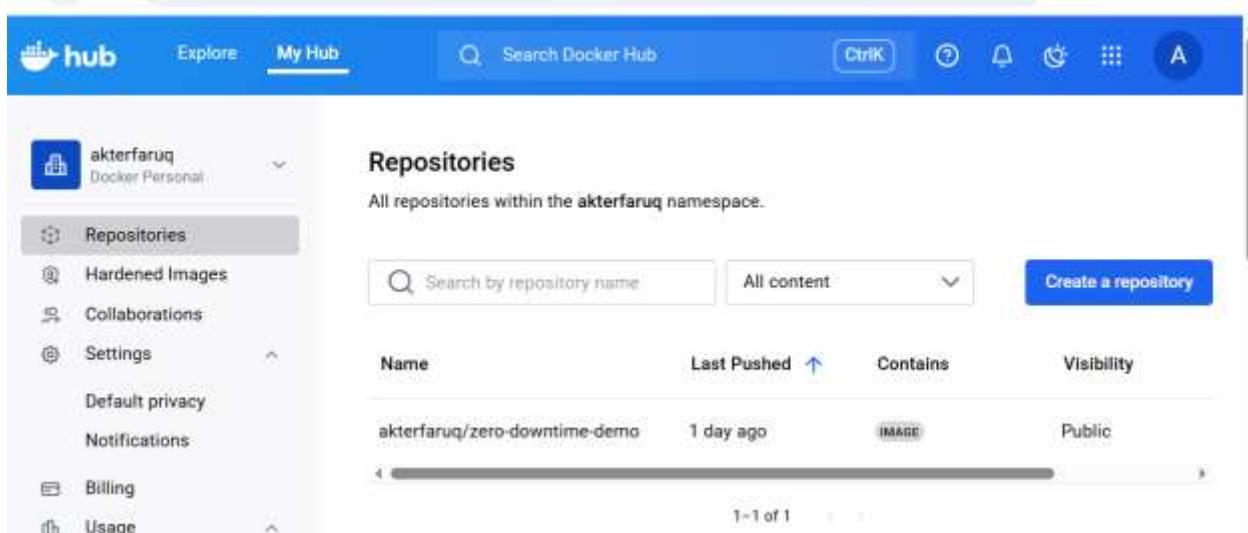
hub Explore My Hub

Search Docker Hub CtrlK

A

akterfaruq
Docker Personal

Repositories
Hardened Images
Collaborations
Settings
Default privacy
Notifications
Billing
Usage

Repositories

All repositories within the akterfaruq namespace.

Search by repository name

All content

Create a repository

| Name | Last Pushed ↑ | Contains | Visibility |
|---|---|---|---|
| akterfaruq/zero-downtime-demo | 1 day ago | IMAGE | Public |

1–1 of 1